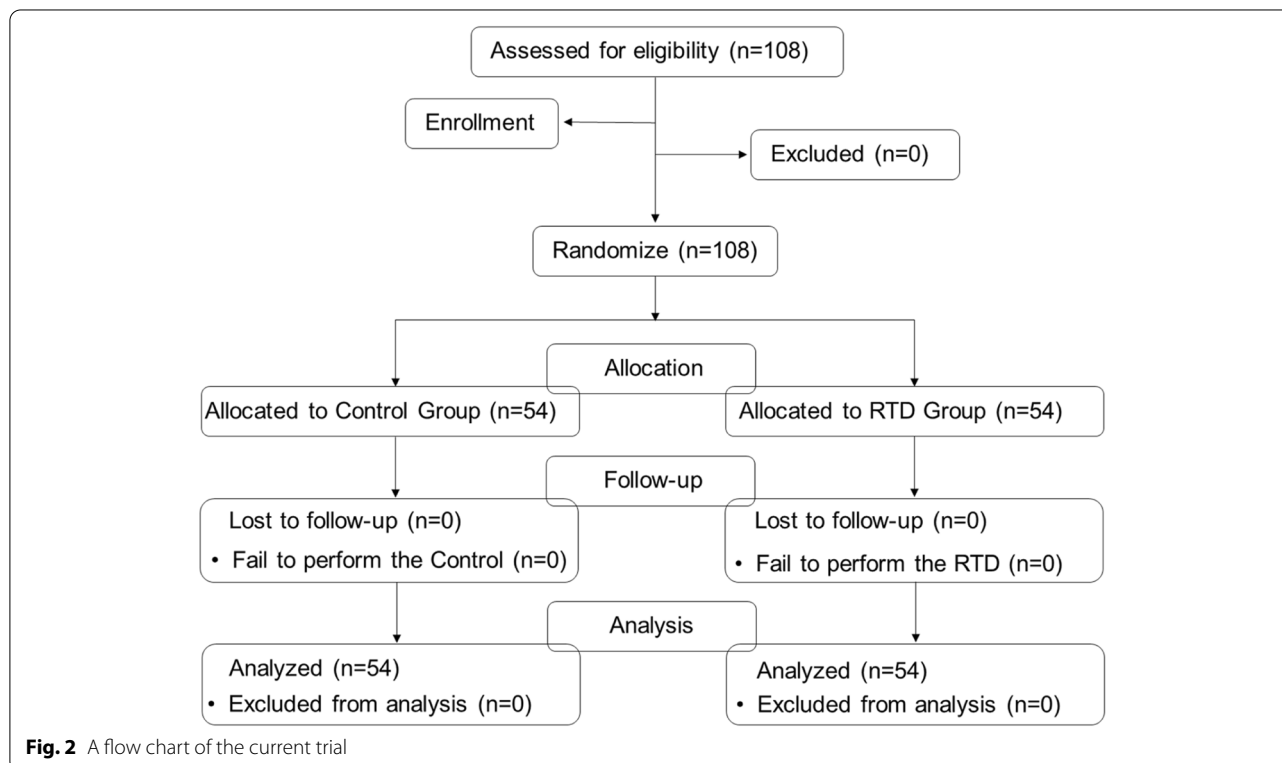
Assessed for eligibility (n=108)

Enrollment

Excluded (n=0)

Randomize (n=108)

Allocation

Allocated to Control Group (n=54)

Allocated to RTD Group (n=54)

Follow-up

Lost to follow-up (n=0)
• Fail to perform the Control (n=0)

Lost to follow-up (n=0)
• Fail to perform the RTD (n=0)

Analysis

Analyzed (n=54)
• Excluded from analysis (n=0)

Analyzed (n=54)
• Excluded from analysis (n=0)

**Fig. 2** A flow chart of the current trial